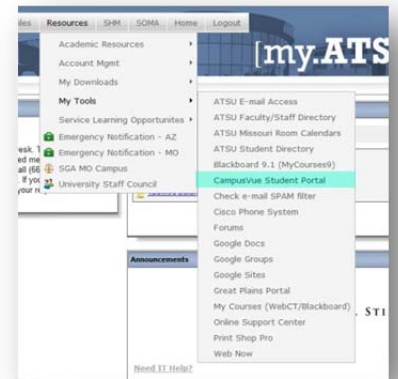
iles Resources SHM SOMA Home Logout

[my.ATS

Academic Resources
Account Mgmt
My Downloads
My Tools
Service Learning Opportunites
Emergency Notification - AZ
Emergency Notification - MO
SGA MO Campus
University Staff Council

esk. T
ed me
all (66
. If you
your re

ATSU E-mail Access
ATSU Faculty/Staff Directory
ATSU Missouri Room Calendars
ATSU Student Directory
Blackboard 9.1 (MyCourses9)
CampusVue Student Portal
Check e-mail SPAM filter
Cisco Phone System
Forums
Google Docs
Google Groups
Google Sites
Great Plains Portal
My Courses (WebCT/Blackboard)
Online Support Center
Print Shop Pro
Web Now

Announcements

, STI

Need IT Help?